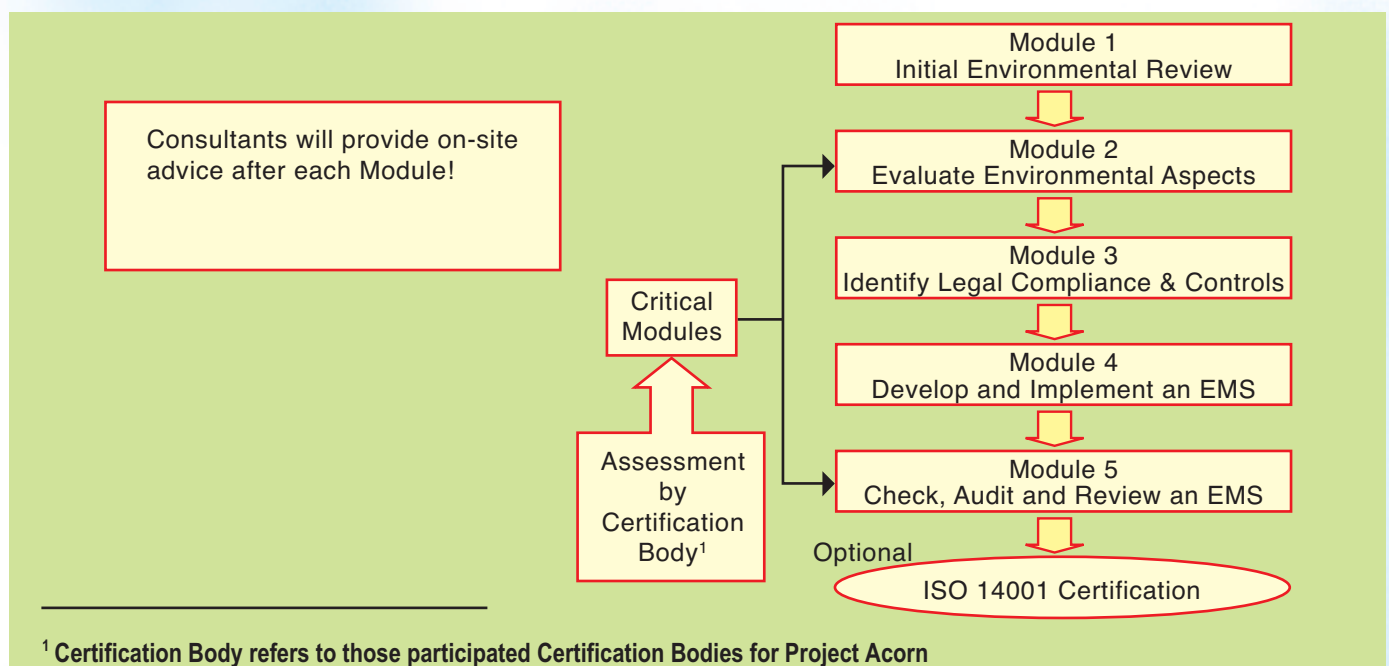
Consultants will provide on-site advice after each Module!

Module 1
Initial Environmental Review

Module 2
Evaluate Environmental Aspects

Module 3
Identify Legal Compliance & Controls

Module 4
Develop and Implement an EMS

Module 5
Check, Audit and Review an EMS

Critical Modules

Assessment by Certification Body$^1$

Optional

ISO 14001 Certification

$^1$ Certification Body refers to those participated Certification Bodies for Project Acorn